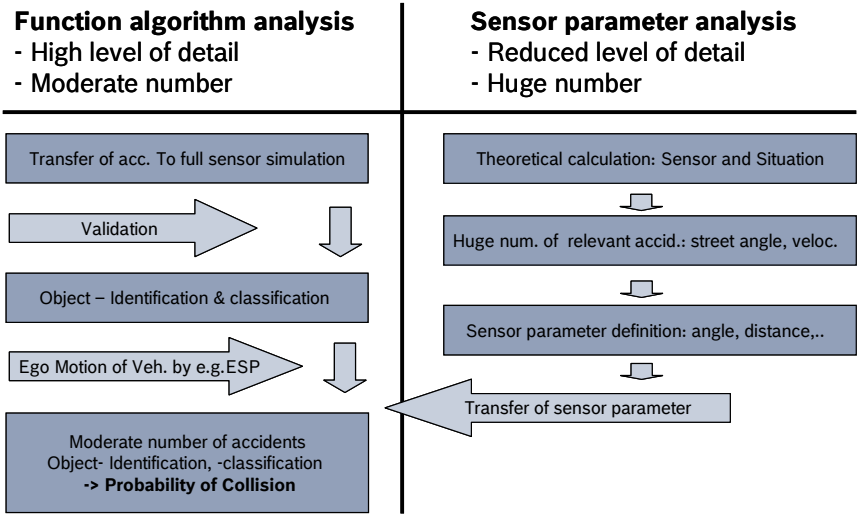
**Function algorithm analysis**
- High level of detail
- Moderate number

**Sensor parameter analysis**
- Reduced level of detail
- Huge number

Transfer of acc. To full sensor simulation

Validation

Object – Identification & classification

Ego Motion of Veh. by e.g.ESP

Moderate number of accidents
Object- Identification, -classification
**-> Probability of Collision**

Theoretical calculation: Sensor and Situation

Huge num. of relevant accid.: street angle, veloc.

Sensor parameter definition: angle, distance,..

Transfer of sensor parameter